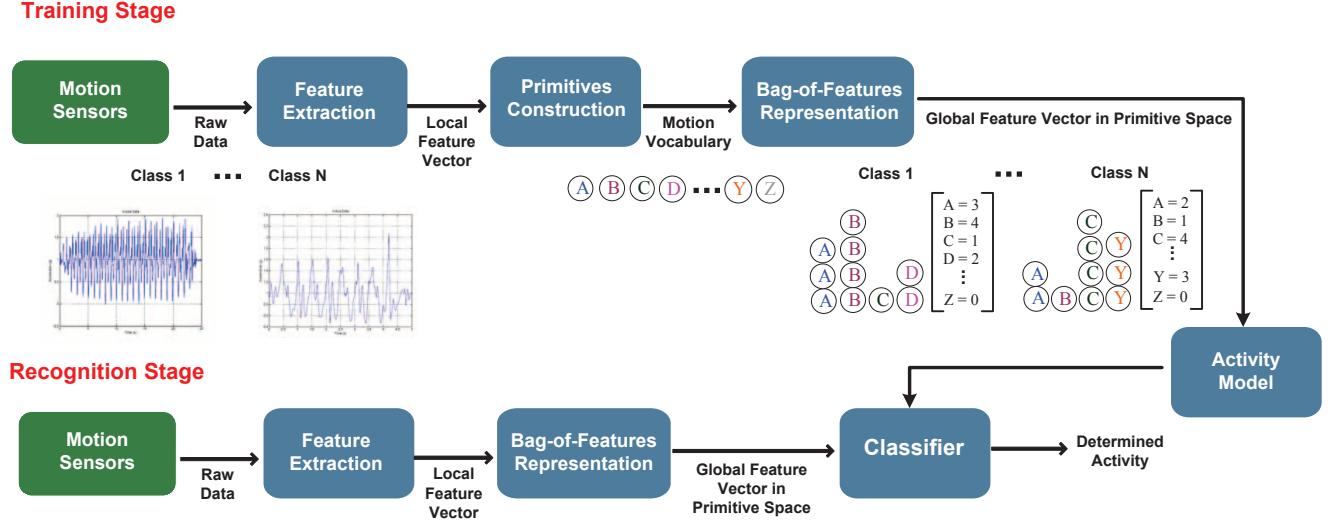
Training Stage

Motion Sensors

Raw Data

Feature Extraction

Local Feature Vector

Primitives Construction

Motion Vocabulary

Bag-of-Features Representation

Global Feature Vector in Primitive Space

Class 1 ... Class N

A B C D ... Y Z

Class 1 ... Class N

B
A B
A B D
A B C D

$\begin{bmatrix} A = 3 \\ B = 4 \\ C = 1 \\ D = 2 \\ \vdots \\ Z = 0 \end{bmatrix}$

C
C Y
A C Y
A B C Y

$\begin{bmatrix} A = 2 \\ B = 1 \\ C = 4 \\ \vdots \\ Y = 3 \\ Z = 0 \end{bmatrix}$

Activity Model

Recognition Stage

Motion Sensors

Raw Data

Feature Extraction

Local Feature Vector

Bag-of-Features Representation

Global Feature Vector in Primitive Space

Classifier

Determined Activity